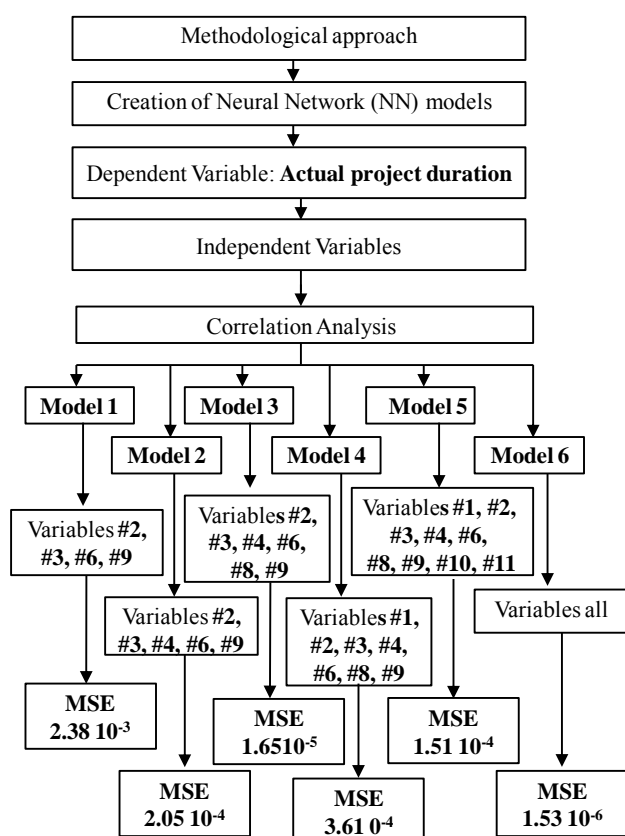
Methodological approach

Creation of Neural Network (NN) models

Dependent Variable: **Actual project duration**

Independent Variables

Correlation Analysis

**Model 1**

**Model 2**

**Model 3**

**Model 4**

**Model 5**

**Model 6**

Variables **#2, #3, #6, #9**

Variables **#2, #3, #4, #6, #9**

Variables **#2, #3, #4, #6, #8, #9**

Variables **#1, #2, #3, #4, #6, #8, #9**

Variables **#1, #2, #3, #4, #6, #8, #9, #10, #11**

Variables all

**MSE $2.38\ 10^{-3}$**

**MSE $2.05\ 10^{-4}$**

**MSE $1.6510^{-5}$**

**MSE $3.61\ 0^{-4}$**

**MSE $1.51\ 10^{-4}$**

**MSE $1.53\ 10^{-6}$**